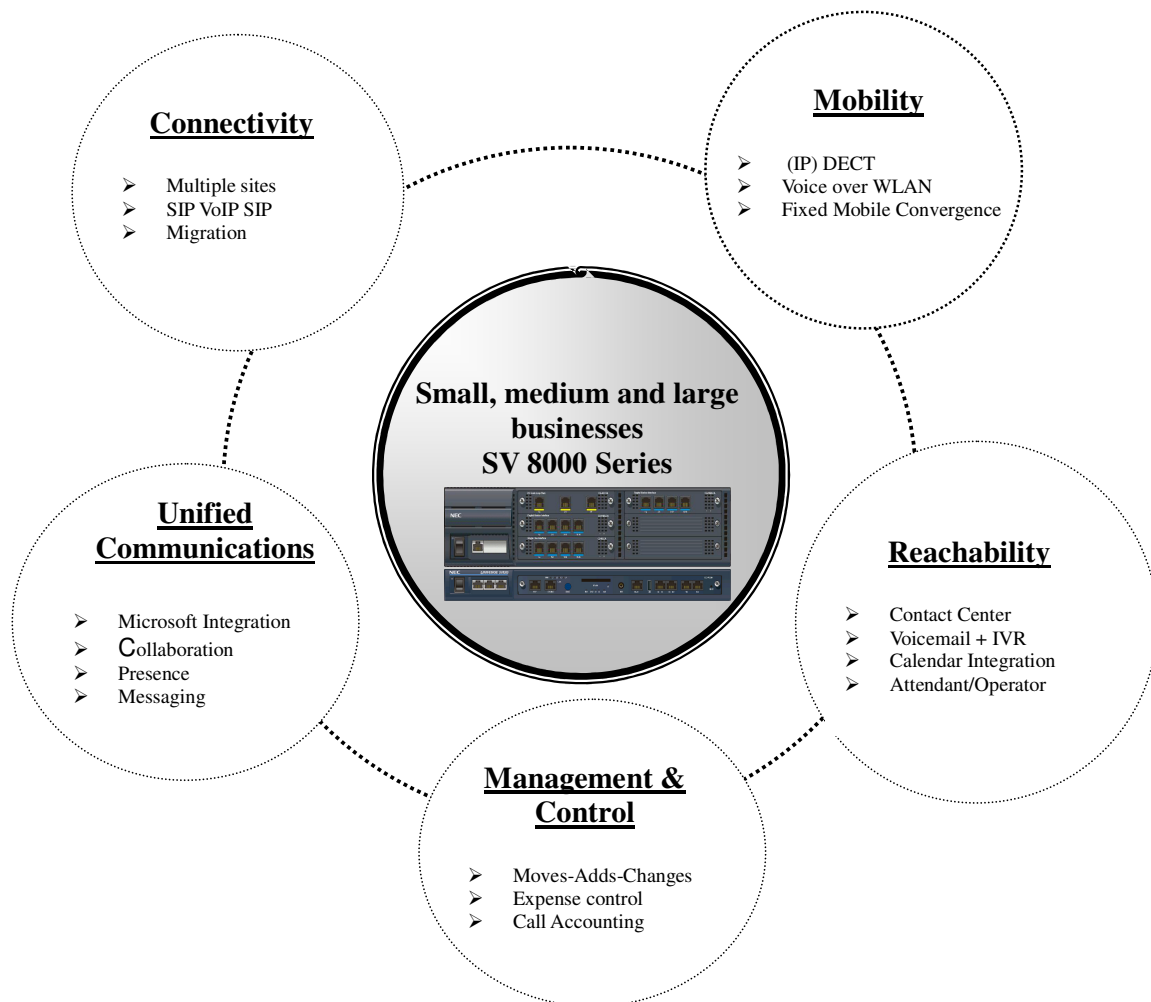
Connectivity

➢ Multiple sites
➢ SIP VoIP SIP
➢ Migration

Mobility

➢ (IP) DECT
➢ Voice over WLAN
➢ Fixed Mobile Convergence

Small, medium and large businesses
SV 8000 Series

NEC

NEC

Unified Communications

➢ Microsoft Integration
➢ Collaboration
➢ Presence
➢ Messaging

Reachability

➢ Contact Center
➢ Voicemail + IVR
➢ Calendar Integration
➢ Attendant/Operator

Management & Control

➢ Moves-Adds-Changes
➢ Expense control
➢ Call Accounting